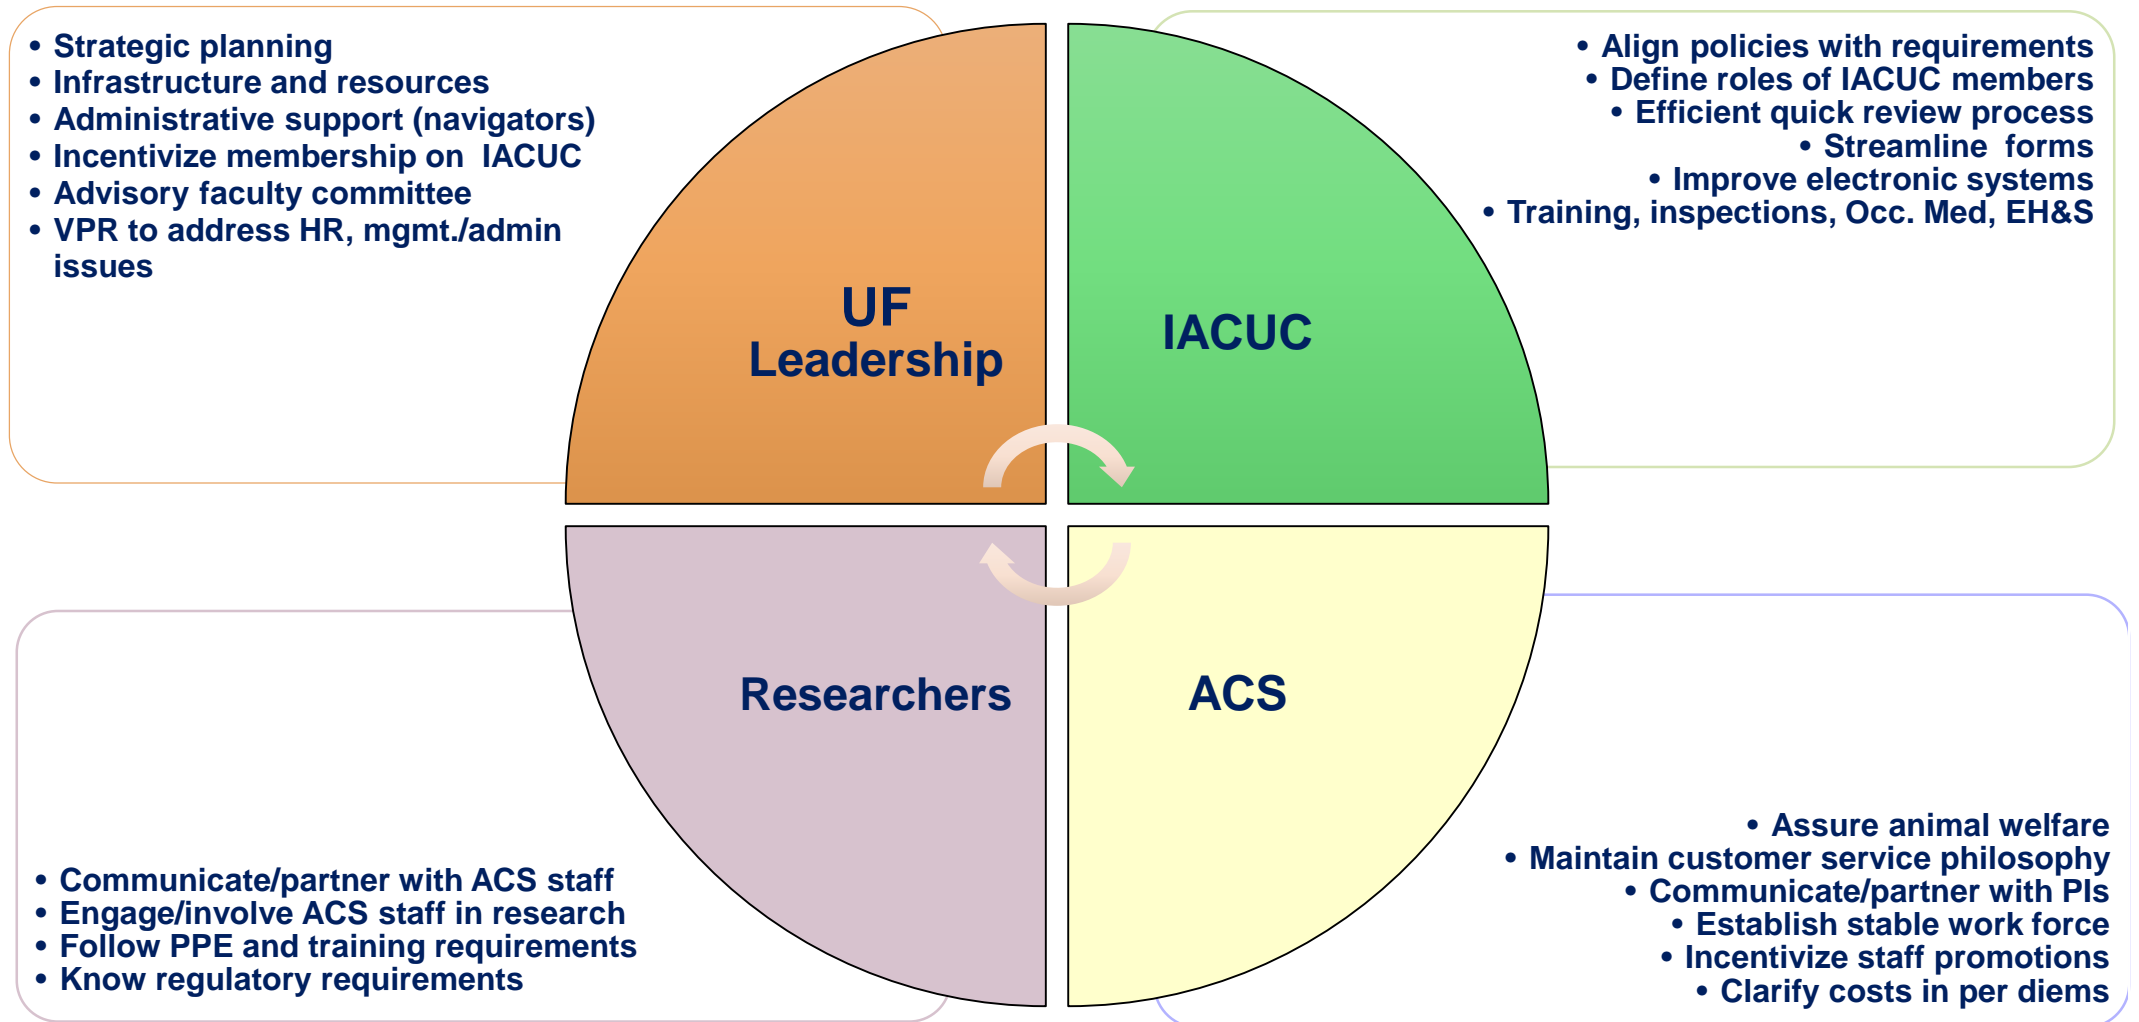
- Strategic planning
- Infrastructure and resources
- Administrative support (navigators)
- Incentivize membership on IACUC
- Advisory faculty committee
- VPR to address HR, mgmt./admin issues

- Align policies with requirements
- Define roles of IACUC members
- Efficient quick review process
- Streamline forms
- Improve electronic systems
- Training, inspections, Occ. Med, EH&S

UF Leadership

IACUC

Researchers

ACS

- Communicate/partner with ACS staff
- Engage/involve ACS staff in research
- Follow PPE and training requirements
- Know regulatory requirements

- Assure animal welfare
- Maintain customer service philosophy
- Communicate/partner with PIs
- Establish stable work force
- Incentivize staff promotions
- Clarify costs in per diems